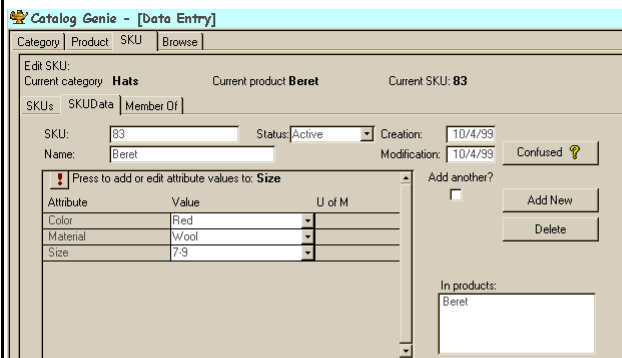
Catalog Genie - [Data Entry]

Category | Product | SKU | Browse

Edit SKU:
Current category **Hats** Current product **Beret** Current SKU: **83**

SKUs | SKUData | Member Of

SKU: 83 Status: Active Creation: 10/4/99
Name: Beret Modification: 10/4/99 Confused ?

! Press to add or edit attribute values to: **Size**

| Attribute | Value | U of M |
|---|---|---|
| Color | Red | |
| Material | Wool | |
| Size | 7-9 | |

Add another?

Add New

Delete

In products:
Beret